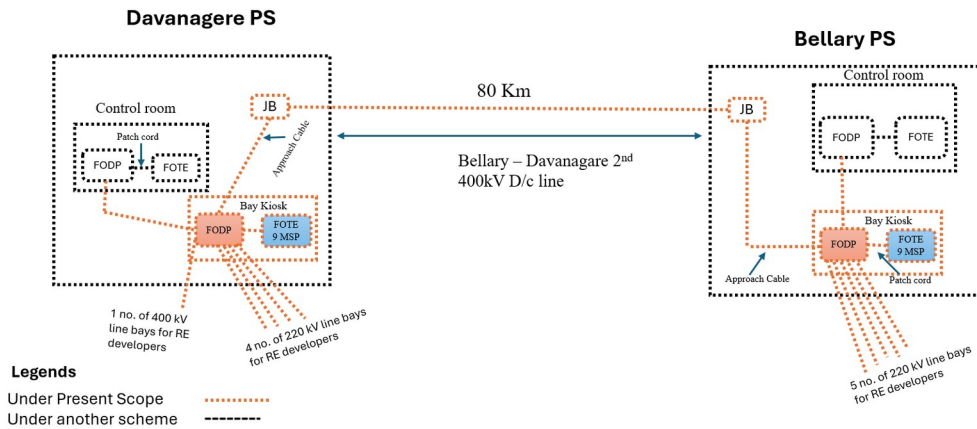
Davanagere PS

Control room

Patch cord

FODP

FOTE

JB

Approach Cable

Bay Kiosk

FODP

FOTE 9 MSP

1 no. of 400 kV line bays for RE developers

4 no. of 220 kV line bays for RE developers

80 Km

Bellary – Davanagare 2$^{nd}$ 400kV D/c line

Bellary PS

Control room

FODP

FOTE

JB

Approach Cable

Bay Kiosk

FODP

FOTE 9 MSP

Patch cord

5 no. of 220 kV line bays for RE developers

Legends

Under Present Scope

Under another scheme